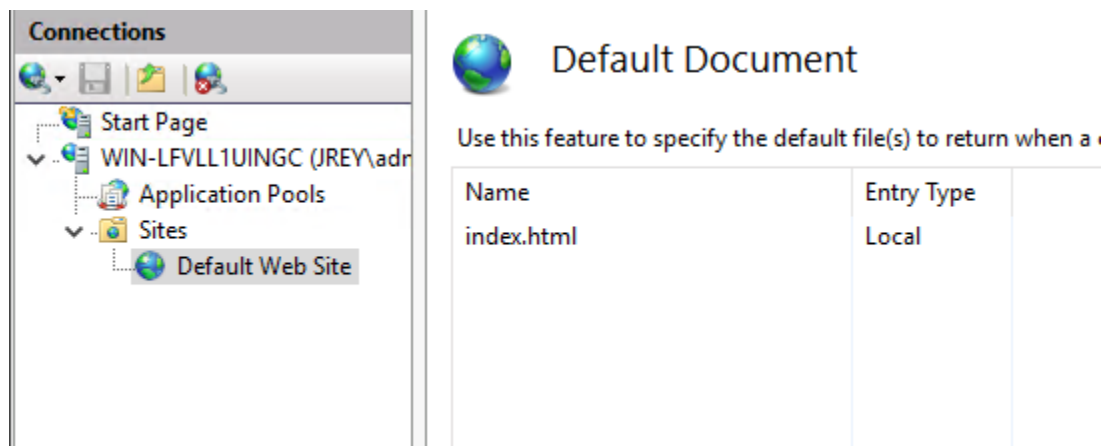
Connections

Start Page
WIN-LFVLL1UINGC (JREY\adr
Application Pools
Sites
Default Web Site

Default Document

Use this feature to specify the default file(s) to return when a

| Name | Entry Type |
|---|---|
| index.html | Local |